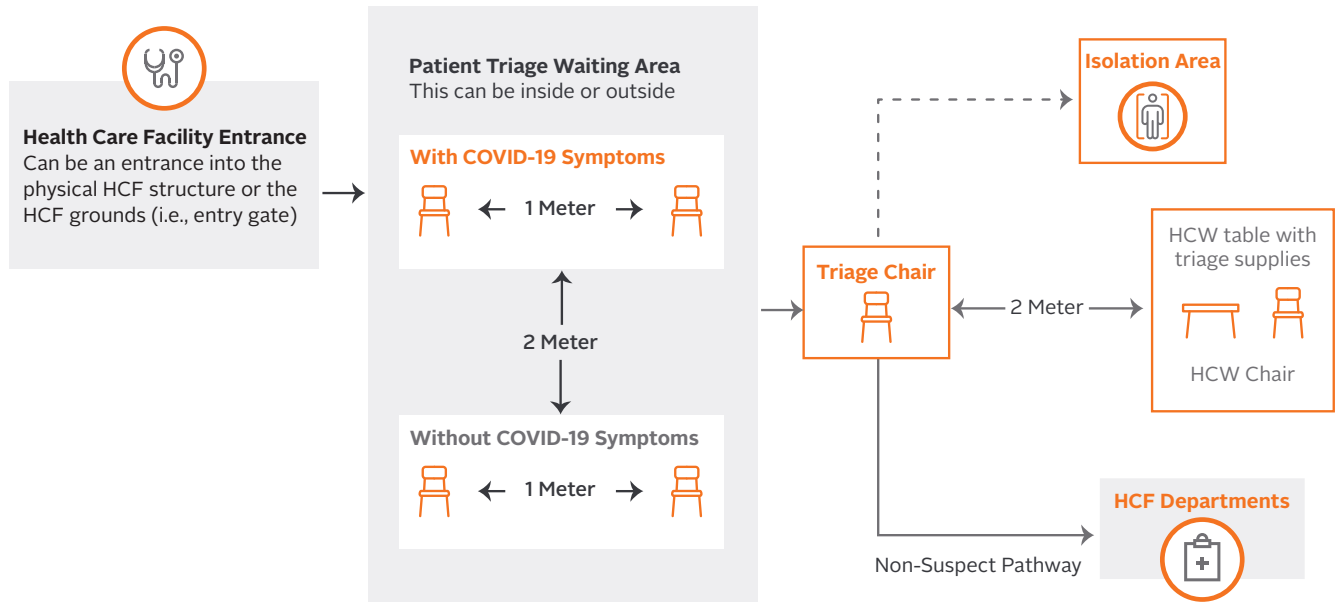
Health Care Facility Entrance
Can be an entrance into the physical HCF structure or the HCF grounds (i.e., entry gate)

Patient Triage Waiting Area
This can be inside or outside

With COVID-19 Symptoms
1 Meter

2 Meter

Without COVID-19 Symptoms
1 Meter

Isolation Area

Triage Chair

2 Meter

HCW table with triage supplies

HCW Chair

HCF Departments

Non-Suspect Pathway